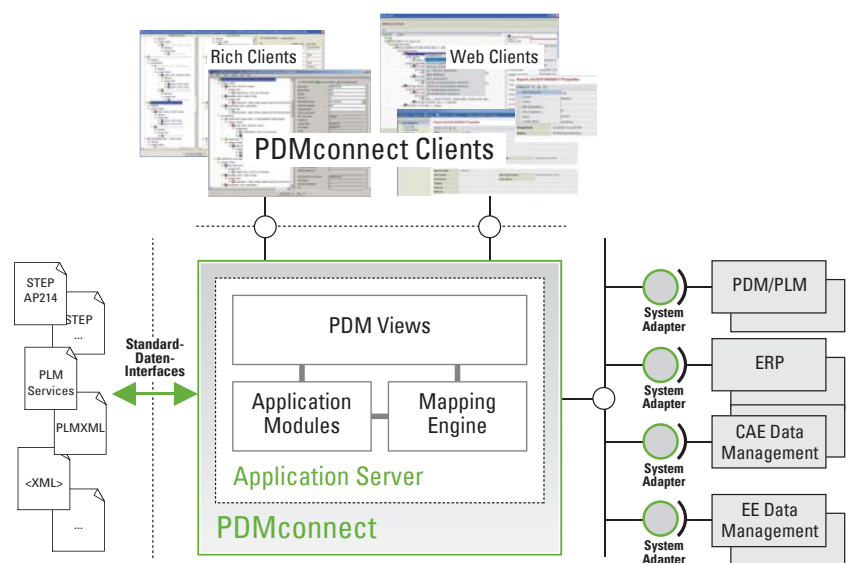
Rich Clients

Web Clients

PDMconnect Clients

STEP AP214

STEP

...

PLM Services

PLMXML

<XML>

...

Standard-Daten-Interfaces

PDM Views

Application Modules

Mapping Engine

Application Server

PDMconnect

System Adapter

PDM/PLM

System Adapter

ERP

System Adapter

CAE Data Management

System Adapter

EE Data Management